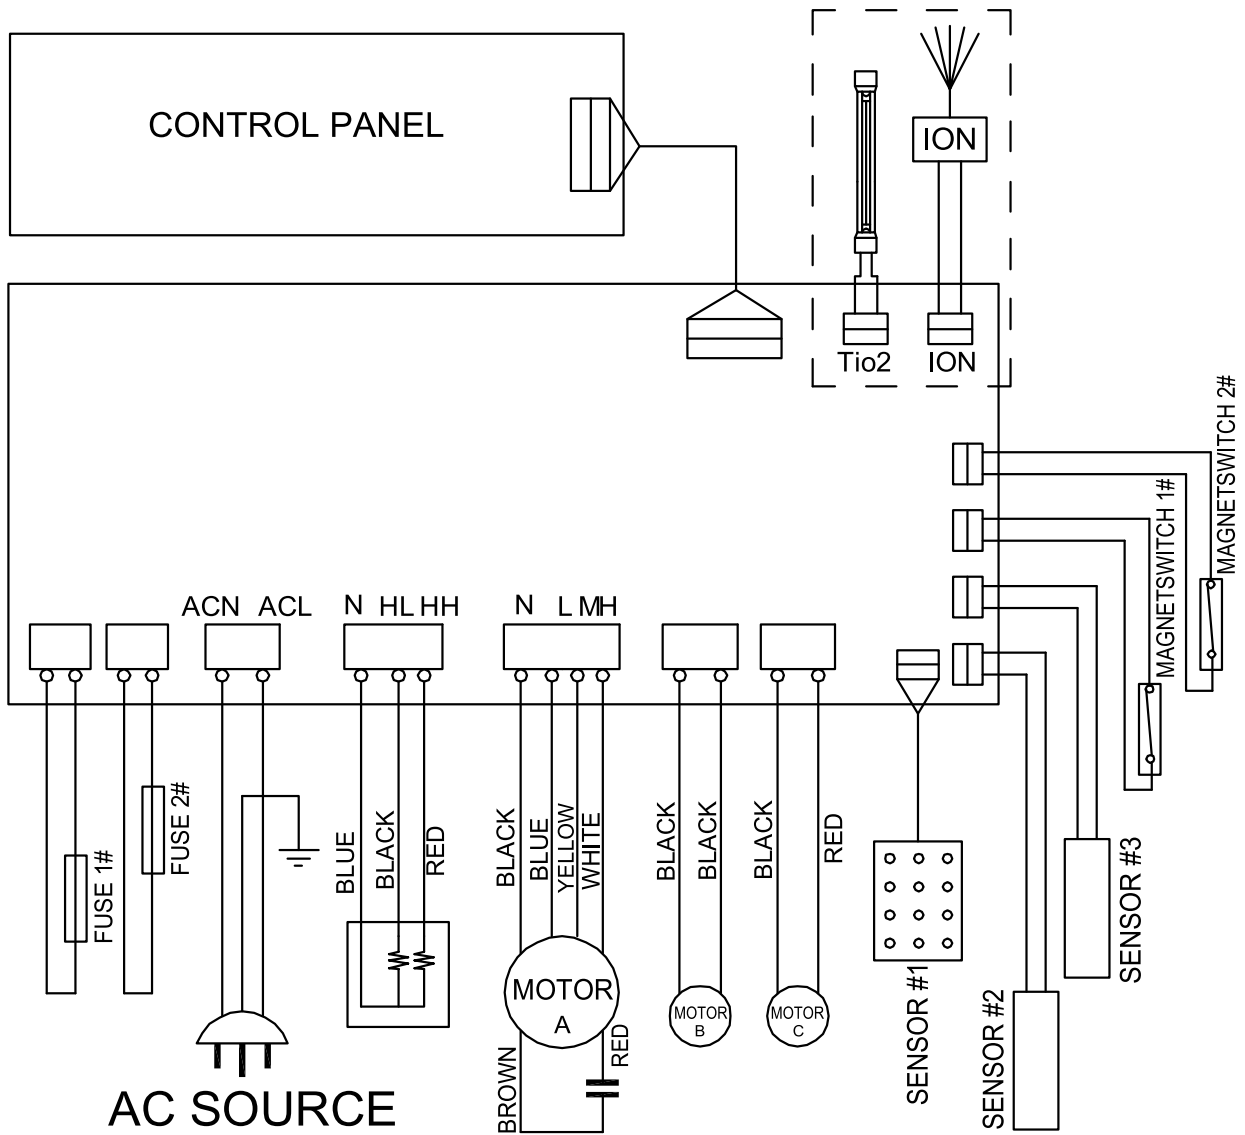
CONTROL PANEL

ION

Tio2
ION

MAGNETSWITCH 2#
MAGNETSWITCH 1#

ACN ACL
N HL HH
N L MH

FUSE 1#
FUSE 2#

BLUE
BLACK
RED

BLACK
BLUE
YELLOW
WHITE

BLACK
BLACK

BLACK
RED

MOTOR
A

MOTOR
B

MOTOR
C

BROWN
RED

SENSOR #1
SENSOR #2
SENSOR #3

AC SOURCE